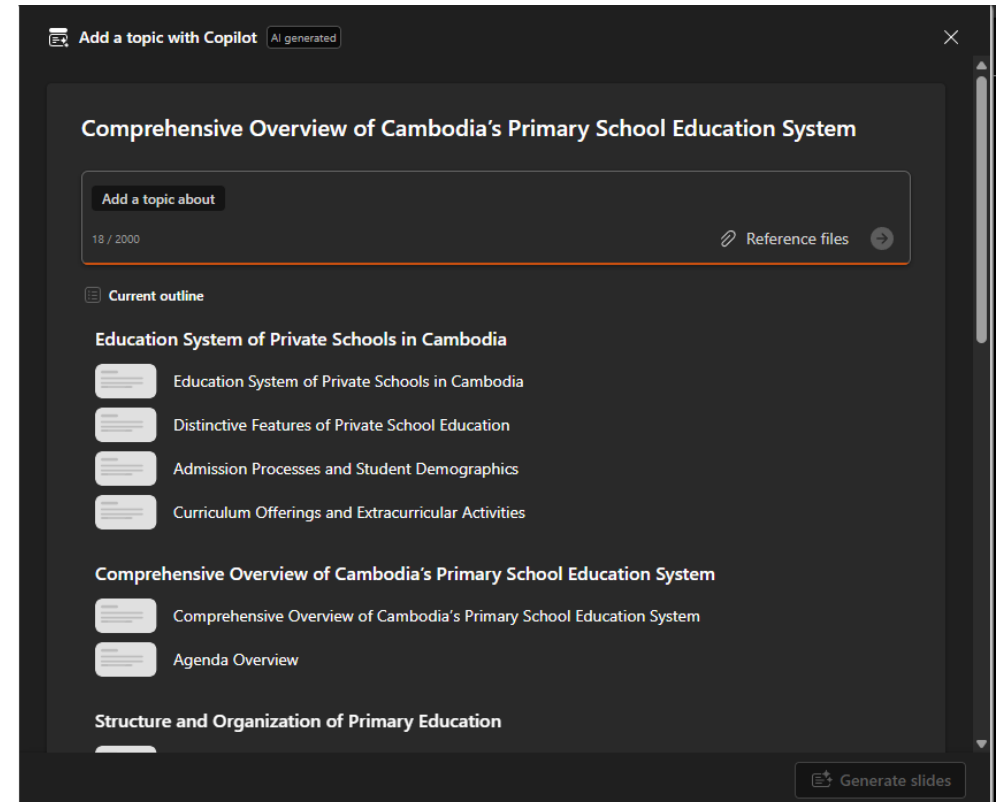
Add a topic with Copilot AI generated

Comprehensive Overview of Cambodia's Primary School Education System

Add a topic about

18 / 2000

Reference files

Current outline

Education System of Private Schools in Cambodia

Education System of Private Schools in Cambodia

Distinctive Features of Private School Education

Admission Processes and Student Demographics

Curriculum Offerings and Extracurricular Activities

Comprehensive Overview of Cambodia's Primary School Education System

Comprehensive Overview of Cambodia's Primary School Education System

Agenda Overview

Structure and Organization of Primary Education

Generate slides